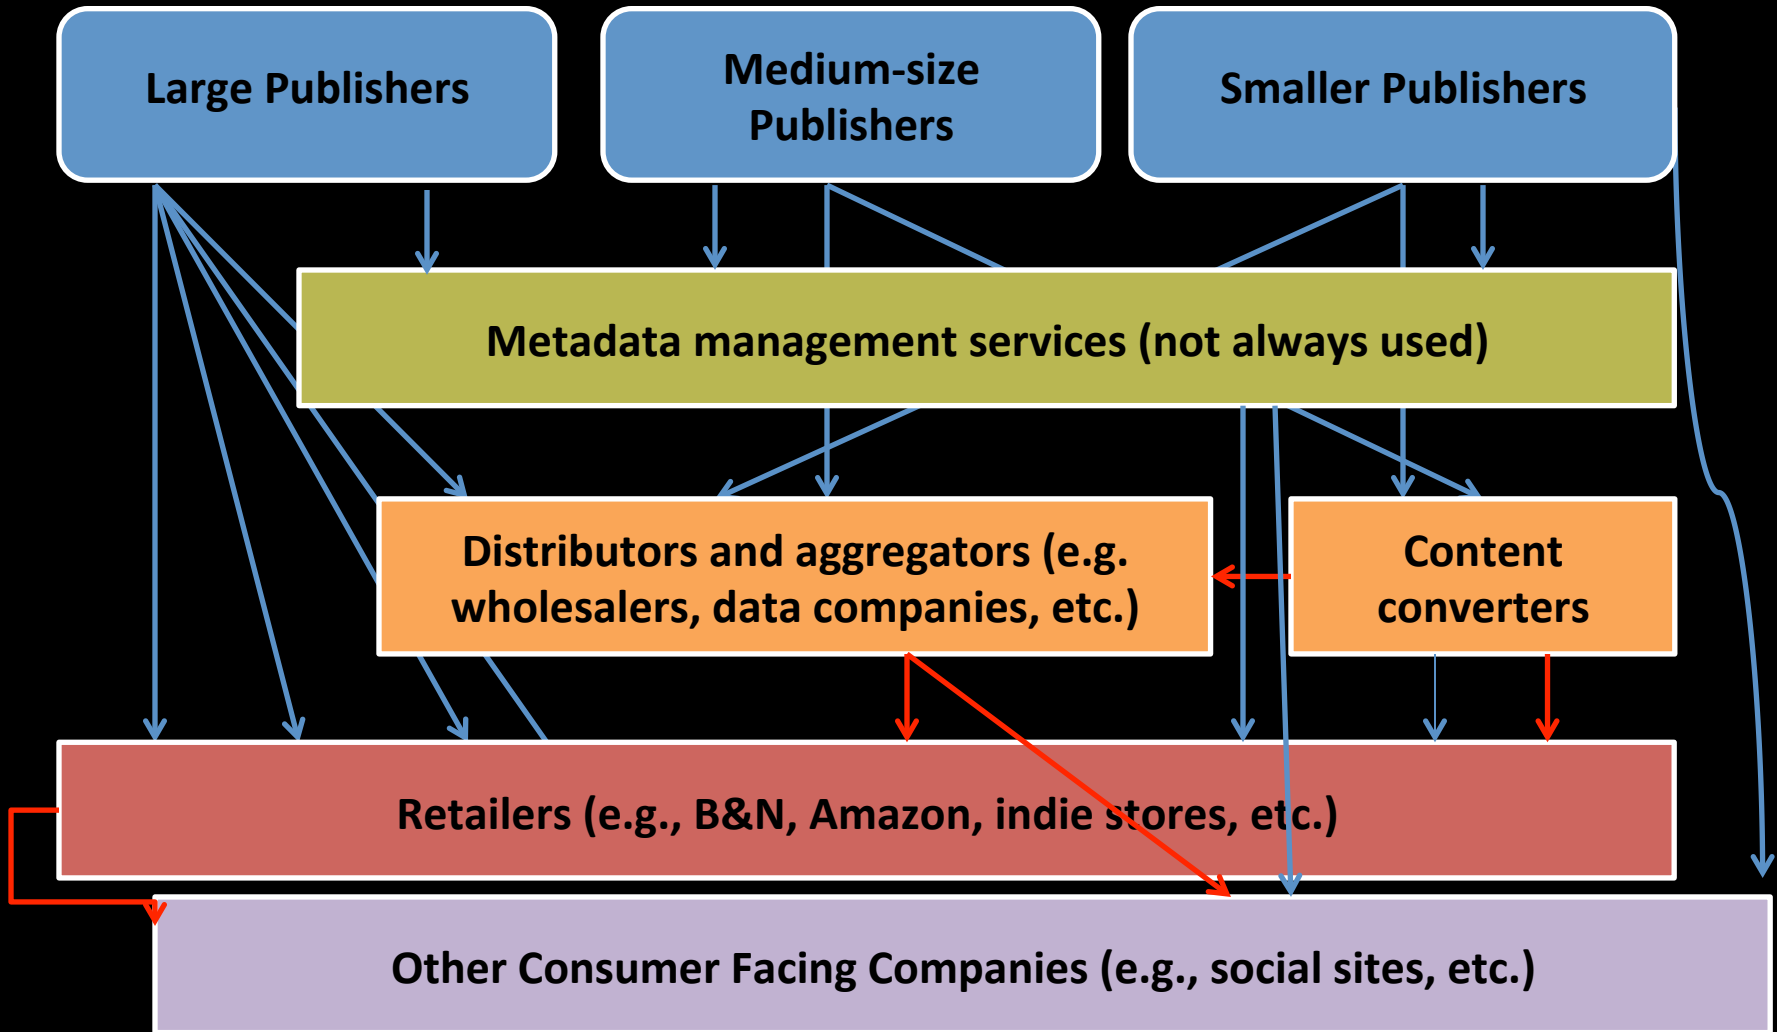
Large Publishers

Medium-size Publishers

Smaller Publishers

Metadata management services (not always used)

Distributors and aggregators (e.g. wholesalers, data companies, etc.)

Content converters

Retailers (e.g., B&N, Amazon, indie stores, etc.)

Other Consumer Facing Companies (e.g., social sites, etc.)